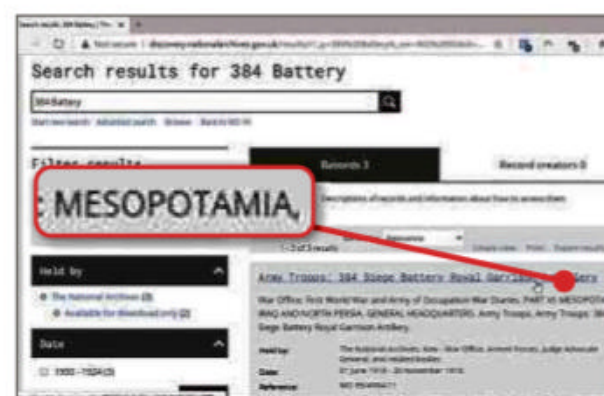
Search results, 384 Battery | Th... ×

Not secure | discovery.nationalarchives.gov.uk/results/r?_q=384%20Battery&_sn=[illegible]

Search results for 384 Battery

384 Battery

Start new search Advanced search Browse Back to NDI/H

Filter results

Records 3

Record creators 0

MESOPOTAMIA

Descriptions of records and information about how to access them

1-3 of 3 results

Relevance

Simple view Print Export results

Held by

The National Archives (3)

Available for download only (2)

Army Troops: 384 Siege Battery Royal Garrison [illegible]

War Office: First World War and Army of Occupation War Diaries. PART III: MESOPOTAMIA, IRAQ AND NORTH PERSIA. GENERAL HEADQUARTERS. Army Troops. Army Troops: 384 Siege Battery Royal Garrison Artillery.

Held by: The National Archives, Kew - War Office, Armed Forces, Judge Advocate General, and related bodies

Date: 01 June 1918 - 30 November 1918

Reference: WO 95/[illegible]

Date

1900-1924 (3)